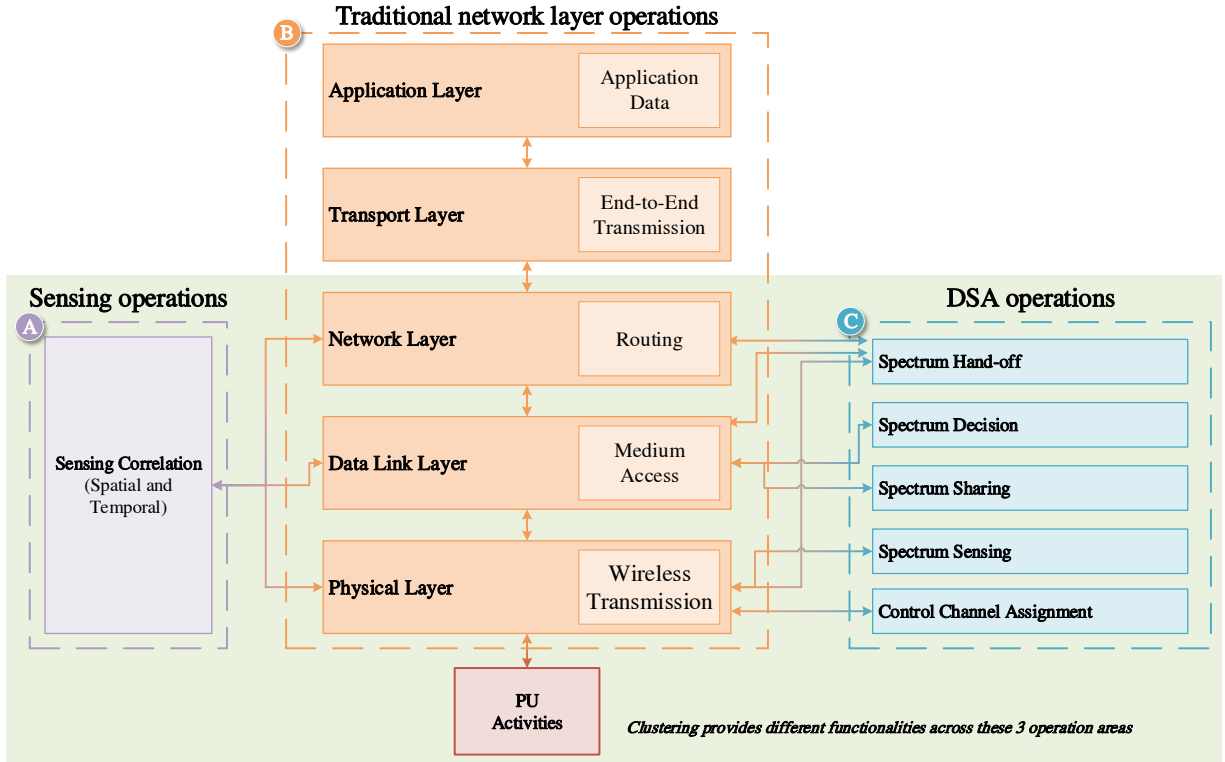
B

Traditional network layer operations

Application Layer

Application Data

Transport Layer

End-to-End Transmission

Sensing operations

A

Sensing Correlation
(Spatial and Temporal)

Network Layer

Routing

Data Link Layer

Medium Access

Physical Layer

Wireless Transmission

DSA operations

C

Spectrum Hand-off

Spectrum Decision

Spectrum Sharing

Spectrum Sensing

Control Channel Assignment

PU Activities

Clustering provides different functionalities across these 3 operation areas